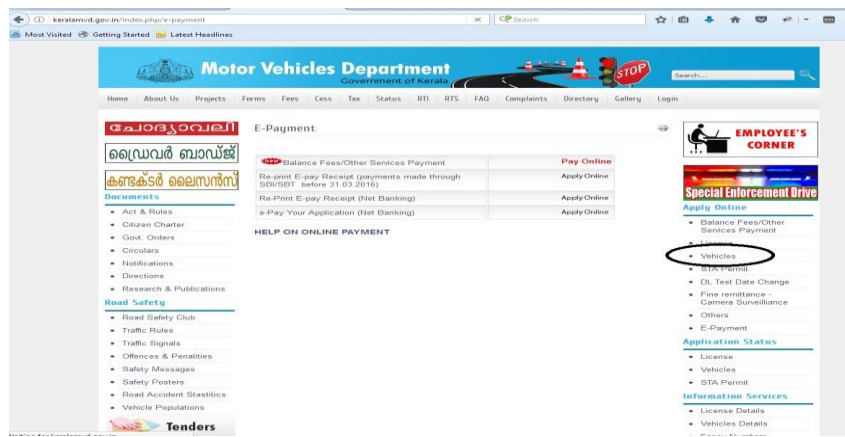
keralamvd.gov.in/index.php/e-payment

Search

Most Visited Getting Started Latest Headlines

Motor Vehicles Department
Government of Kerala

STOP

Search...

Home | About Us | Projects | Forms | Fees | Cess | Tax | Status | RTI | RTS | FAQ | Complaints | Directory | Gallery | Login

ചോദ്യാവലി

ഡ്രൈവർ ബാഡ്ജ്

കണ്ടക്ടർ ലൈസൻസ്

Documents
- Act & Rules
- Citizen Charter
- Govt. Orders
- Circulars
- Notifications
- Directions
- Research & Publications

Road Safety
- Road Safety Club
- Traffic Rules
- Traffic Signals
- Offences & Penalities
- Safety Messages
- Safety Posters
- Road Accident Statistics
- Vehicle Populations

Tenders

E-Payment

| | |
|---|---|
| Balance Fees/Other Services Payment | Pay Online |
| Re-print E-pay Receipt (payments made through SBI/SBT before 31.03.2016) | Apply Online |
| Re-Print E-pay Receipt (Net Banking) | Apply Online |
| e-Pay Your Application (Net Banking) | Apply Online |

HELP ON ONLINE PAYMENT

EMPLOYEE'S CORNER

Special Enforcement Drive

Apply Online
- Balance Fees/Other Services Payment
- License
- Vehicles
- STA Permit
- DL Test Date Change
- Fine remittance - Camera Surveillance
- Others
- E-Payment

Application Status
- License
- Vehicles
- STA Permit

Information Services
- License Details
- Vehicles Details
- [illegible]

Waiting for keralamvd.gov.in...